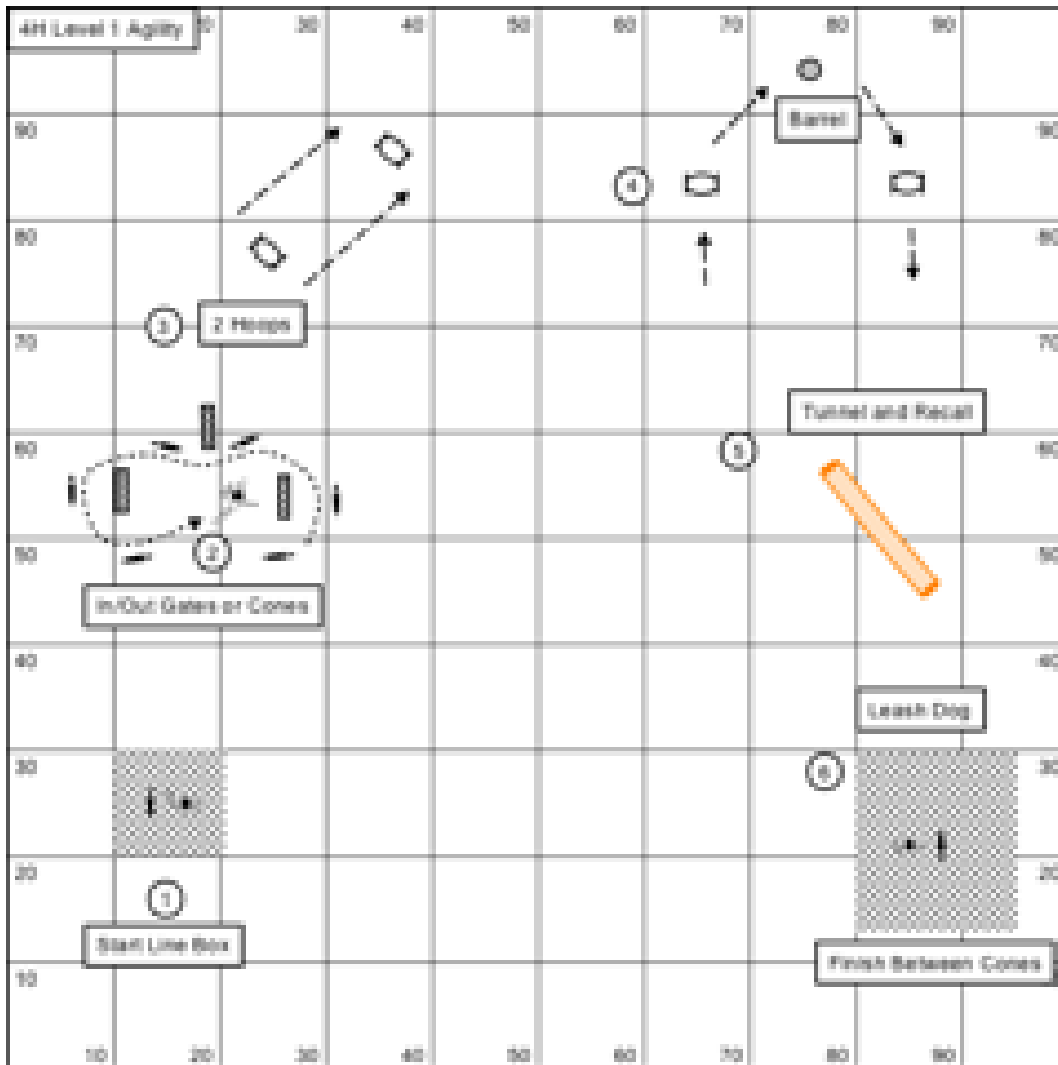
4H Level 1 Agility

20 30 40 50 60 70 80 90

90 90

80 80

70 70

60 60

50 50

40 40

30 30

20 20

10

10 20 30 40 50 60 70 80 90

Barrel

4

3

2 Hoops

Tunnel and Recall

5

2

In/Out Gates or Cones

Leash Dog

6

1

Start Line Box

Finish Between Cones